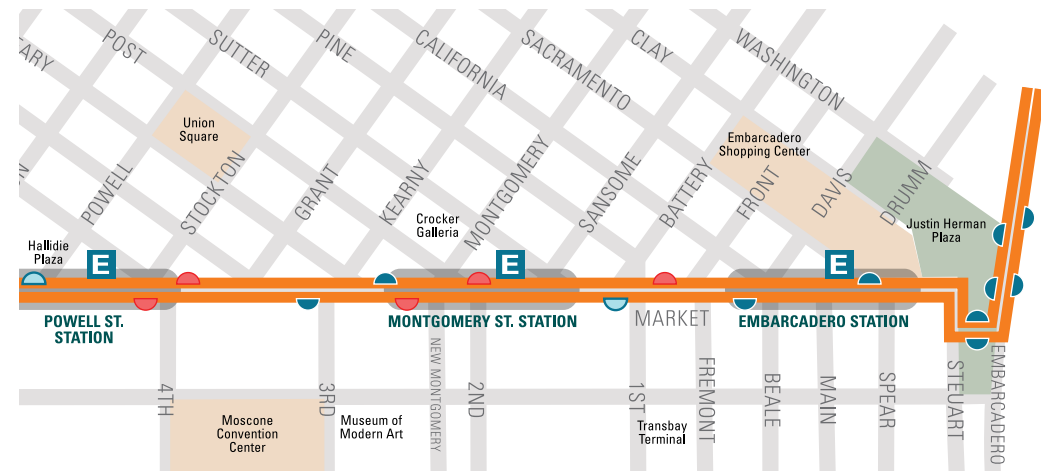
ARY
POST
SUTTER
PINE
CALIFORNIA
SACRAMENTO
CLAY
WASHINGTON

Union Square

Embarcadero Shopping Center

POWELL
STOCKTON
GRANT
KEARNY
Crocker Galleria
MONTGOMERY
SANSOME
BATTERY
FRONT
DAVIS
DRUMM

Justin Herman Plaza

Hallidie Plaza

E
E
E

POWELL ST. STATION
MONTGOMERY ST. STATION
MARKET
EMBARCADERO STATION

4TH
3RD
NEW MONTGOMERY
2ND
1ST
FREMONT
BEALE
MAIN
SPEAR
STEUART
EMBARCADERO

Moscone Convention Center
Museum of Modern Art
Transbay Terminal